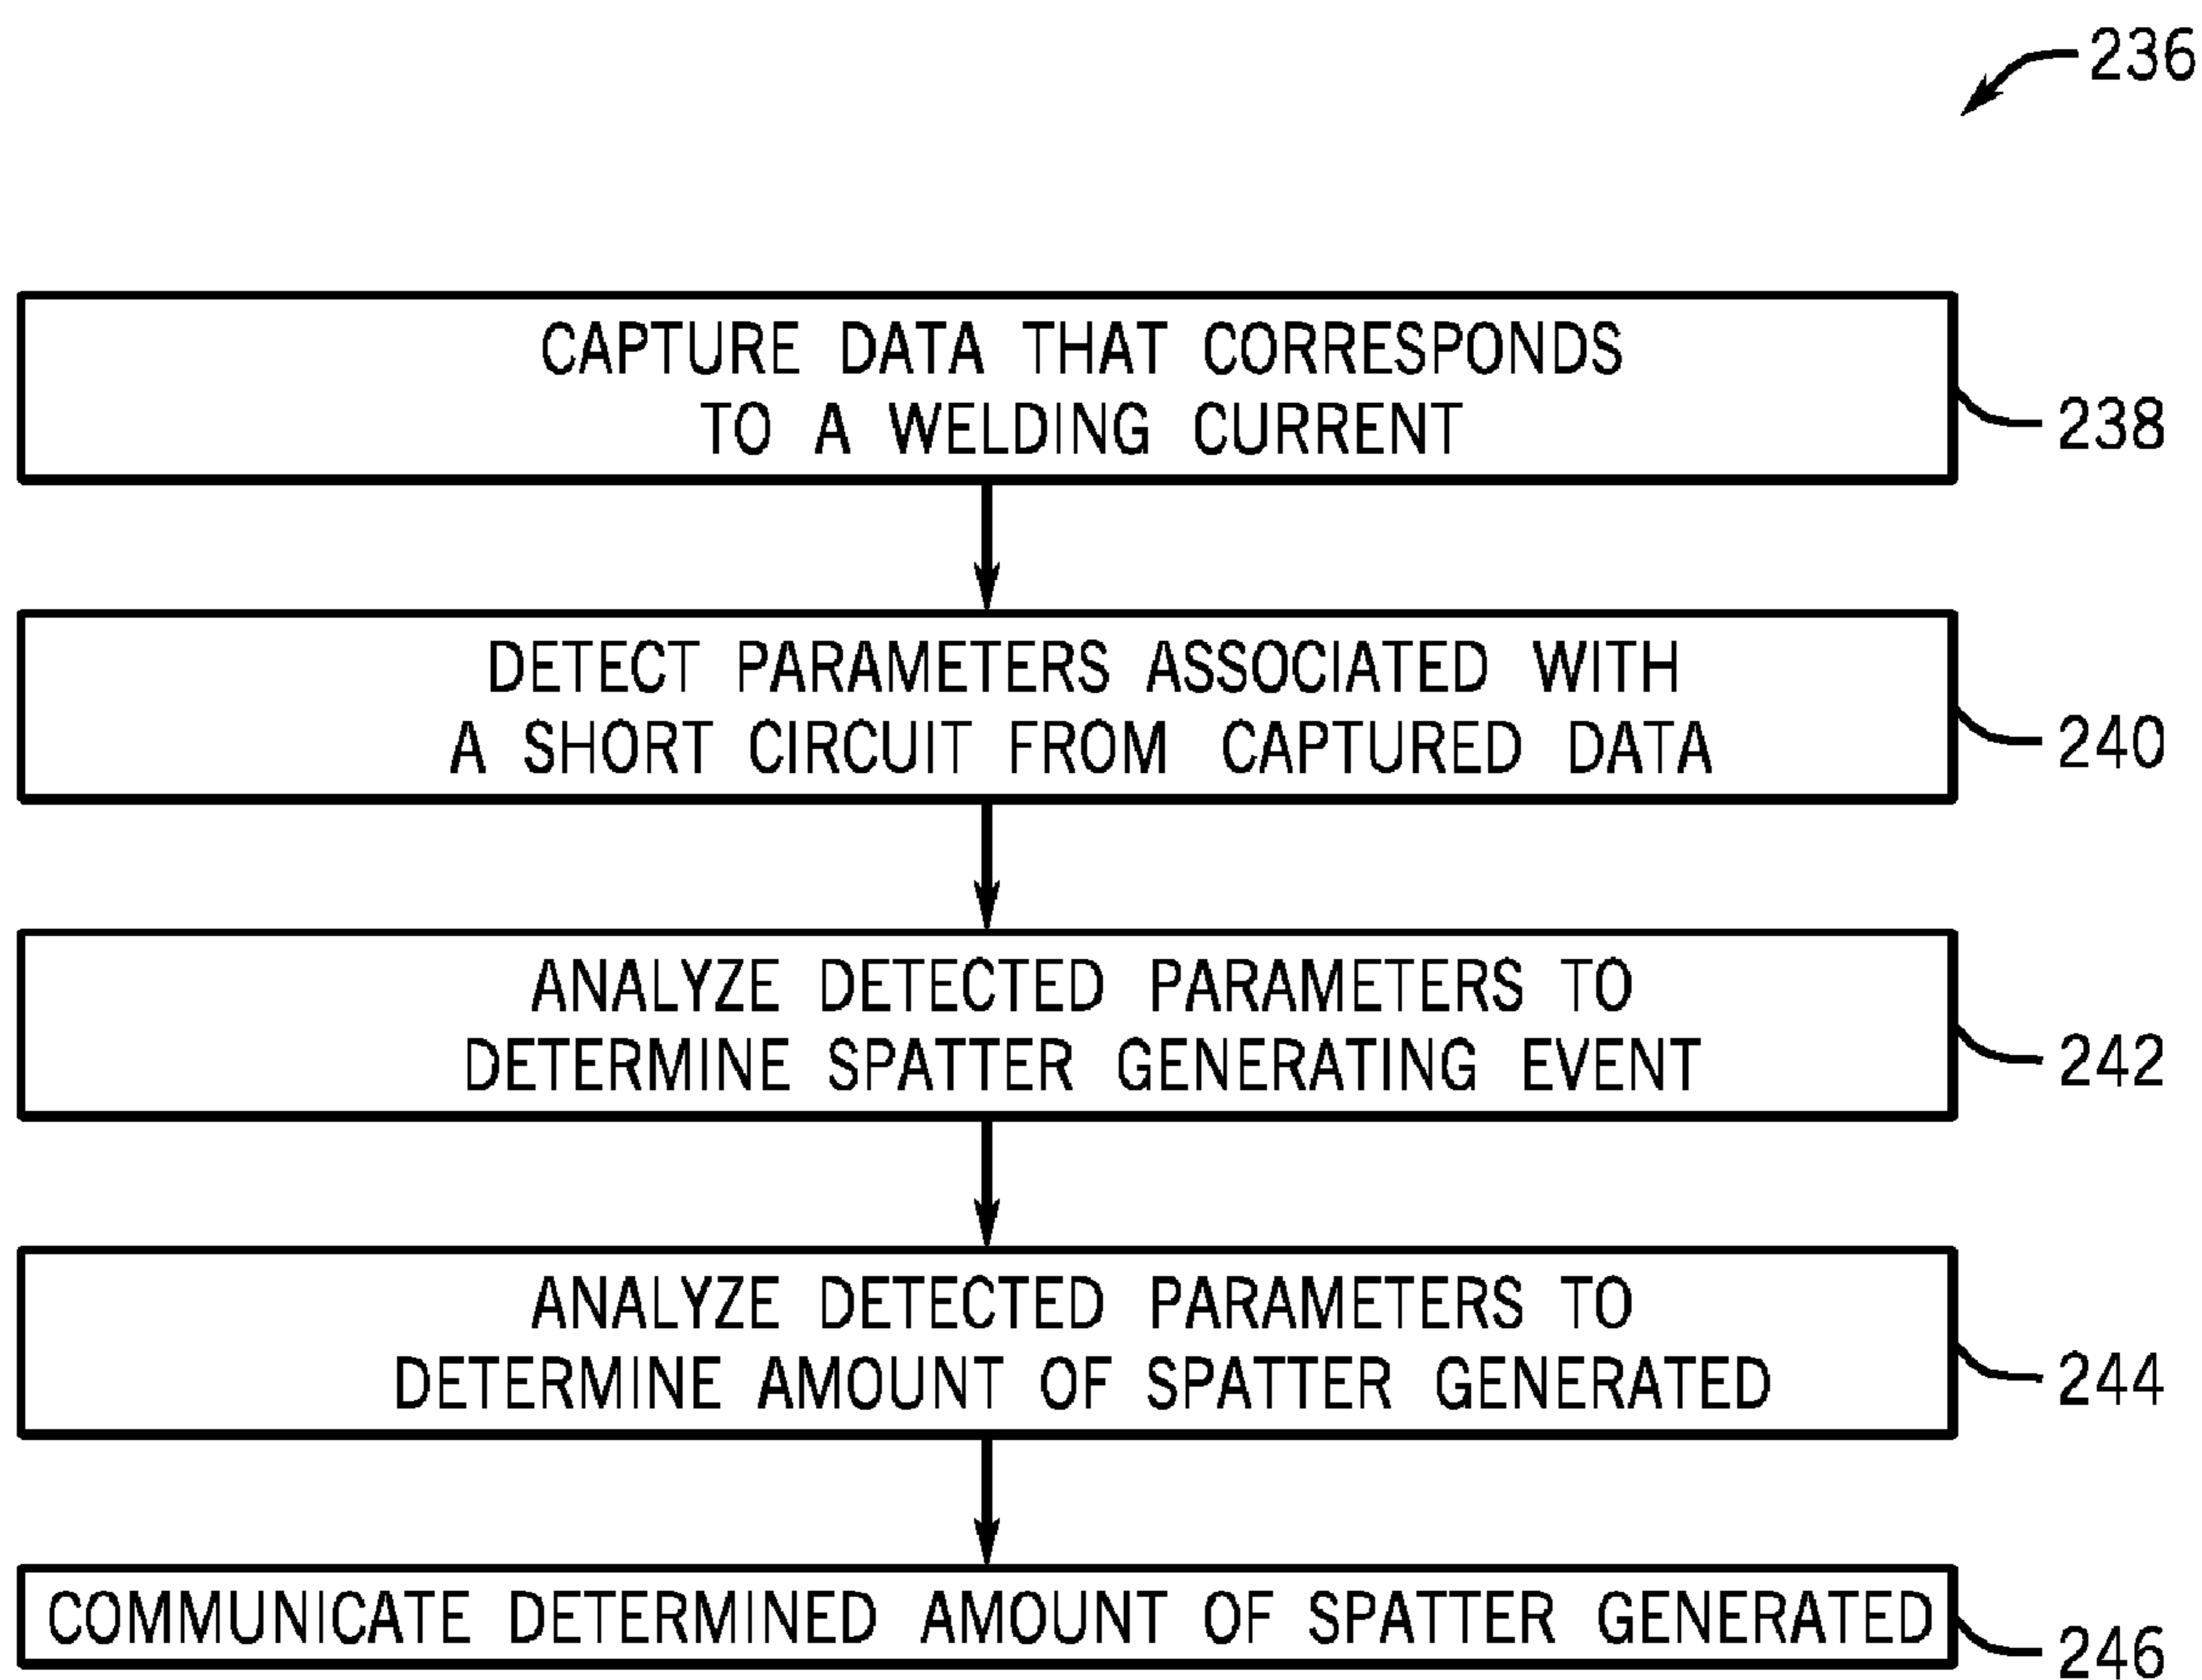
236

CAPTURE DATA THAT CORRESPONDS TO A WELDING CURRENT

238

DETECT PARAMETERS ASSOCIATED WITH A SHORT CIRCUIT FROM CAPTURED DATA

240

ANALYZE DETECTED PARAMETERS TO DETERMINE SPATTER GENERATING EVENT

242

ANALYZE DETECTED PARAMETERS TO DETERMINE AMOUNT OF SPATTER GENERATED

244

COMMUNICATE DETERMINED AMOUNT OF SPATTER GENERATED

246